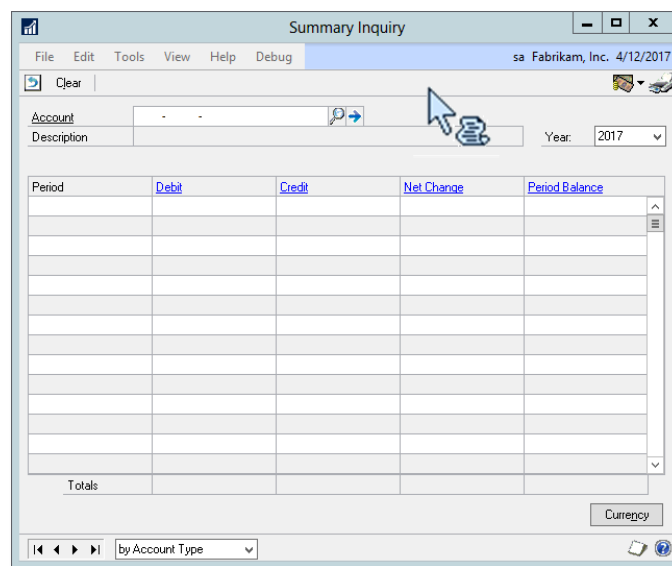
Summary Inquiry

File Edit Tools View Help Debug

sa Fabrikam, Inc. 4/12/2017

Clear

Account - -

Description

Year: 2017

| Period | Debit | Credit | Net Change | Period Balance |
|---|---|---|---|---|
| | | | | |
| | | | | |
| | | | | |
| | | | | |
| | | | | |
| | | | | |
| | | | | |
| | | | | |
| | | | | |
| | | | | |
| | | | | |
| | | | | |
| | | | | |
| | | | | |
| Totals | | | | |

Currency

by Account Type